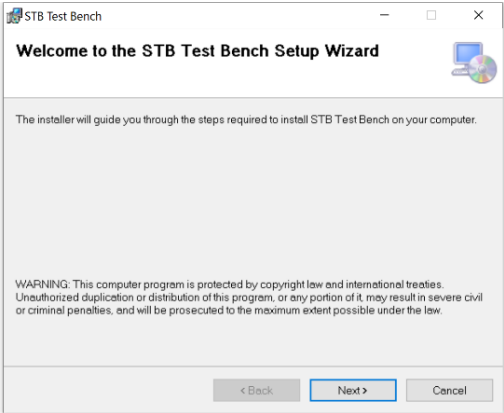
STB Test Bench

Welcome to the STB Test Bench Setup Wizard

The installer will guide you through the steps required to install STB Test Bench on your computer.

WARNING: This computer program is protected by copyright law and international treaties. Unauthorized duplication or distribution of this program, or any portion of it, may result in severe civil or criminal penalties, and will be prosecuted to the maximum extent possible under the law.

< Back Next > Cancel